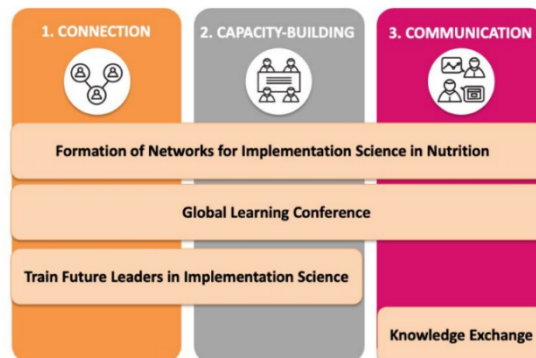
1. CONNECTION

2. CAPACITY-BUILDING

3. COMMUNICATION

Formation of Networks for Implementation Science in Nutrition

Global Learning Conference

Train Future Leaders in Implementation Science

Knowledge Exchange